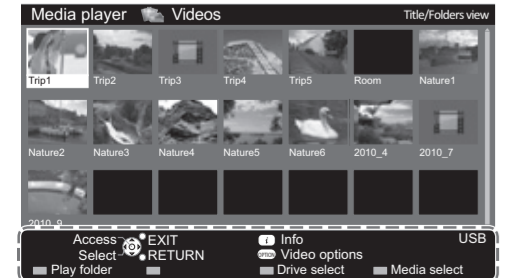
Media player Videos Title/Folders view

Trip1 Trip2 Trip3 Trip4 Trip5 Room Nature1

Nature2 Nature3 Nature4 Nature5 Nature6 2010_4 2010_7

2010_9

Access EXIT Info USB
Select RETURN OPTION Video options
Play folder Drive select Media select